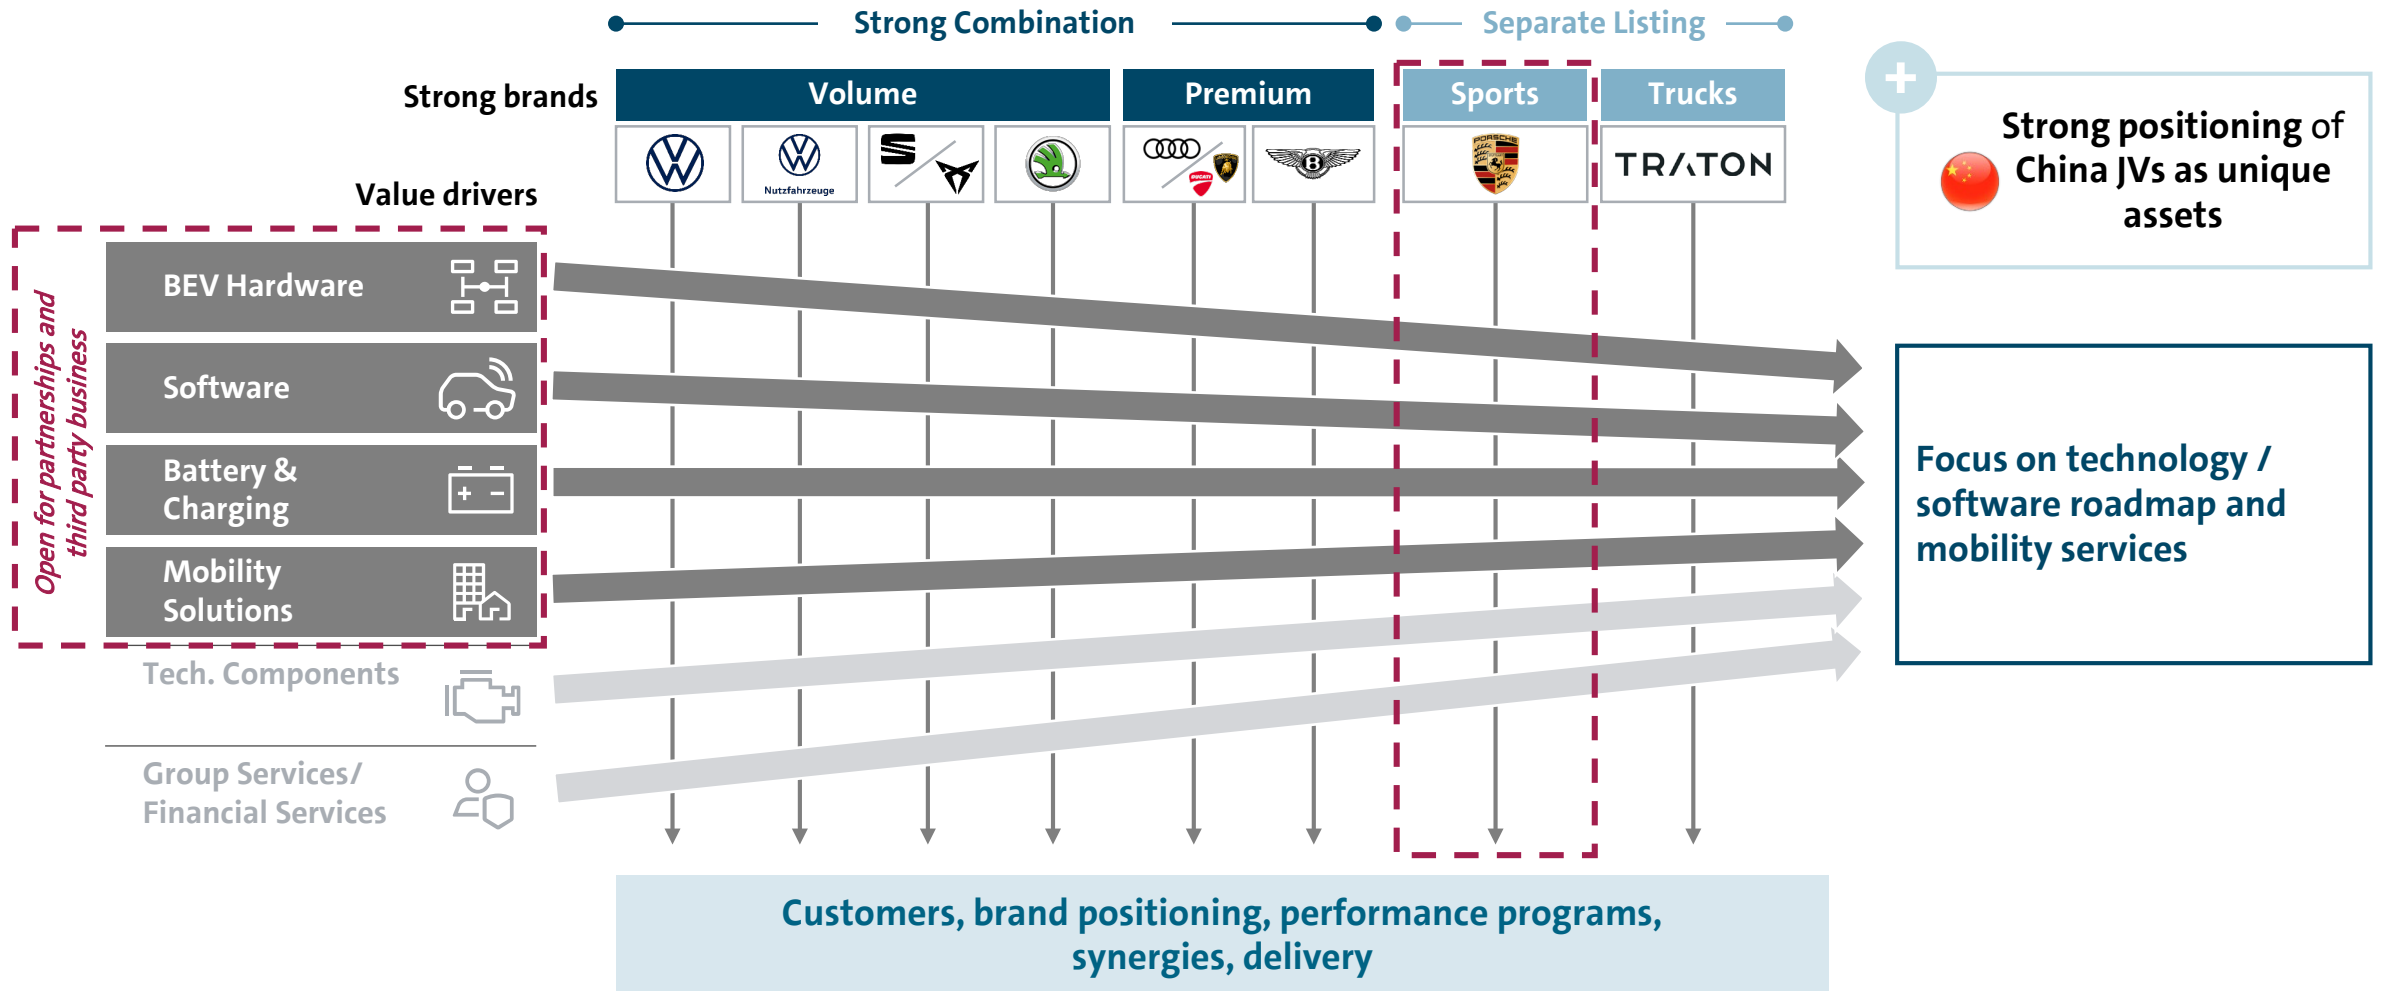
Strong Combination

Separate Listing

Strong brands

Volume

Premium

Sports

Trucks

Nutzfahrzeuge

PORSCHE

TRATON

Strong positioning of China JVs as unique assets

Value drivers

Open for partnerships and third party business

BEV Hardware

Software

Battery & Charging

Mobility Solutions

Tech. Components

Group Services/ Financial Services

Focus on technology / software roadmap and mobility services

Customers, brand positioning, performance programs, synergies, delivery